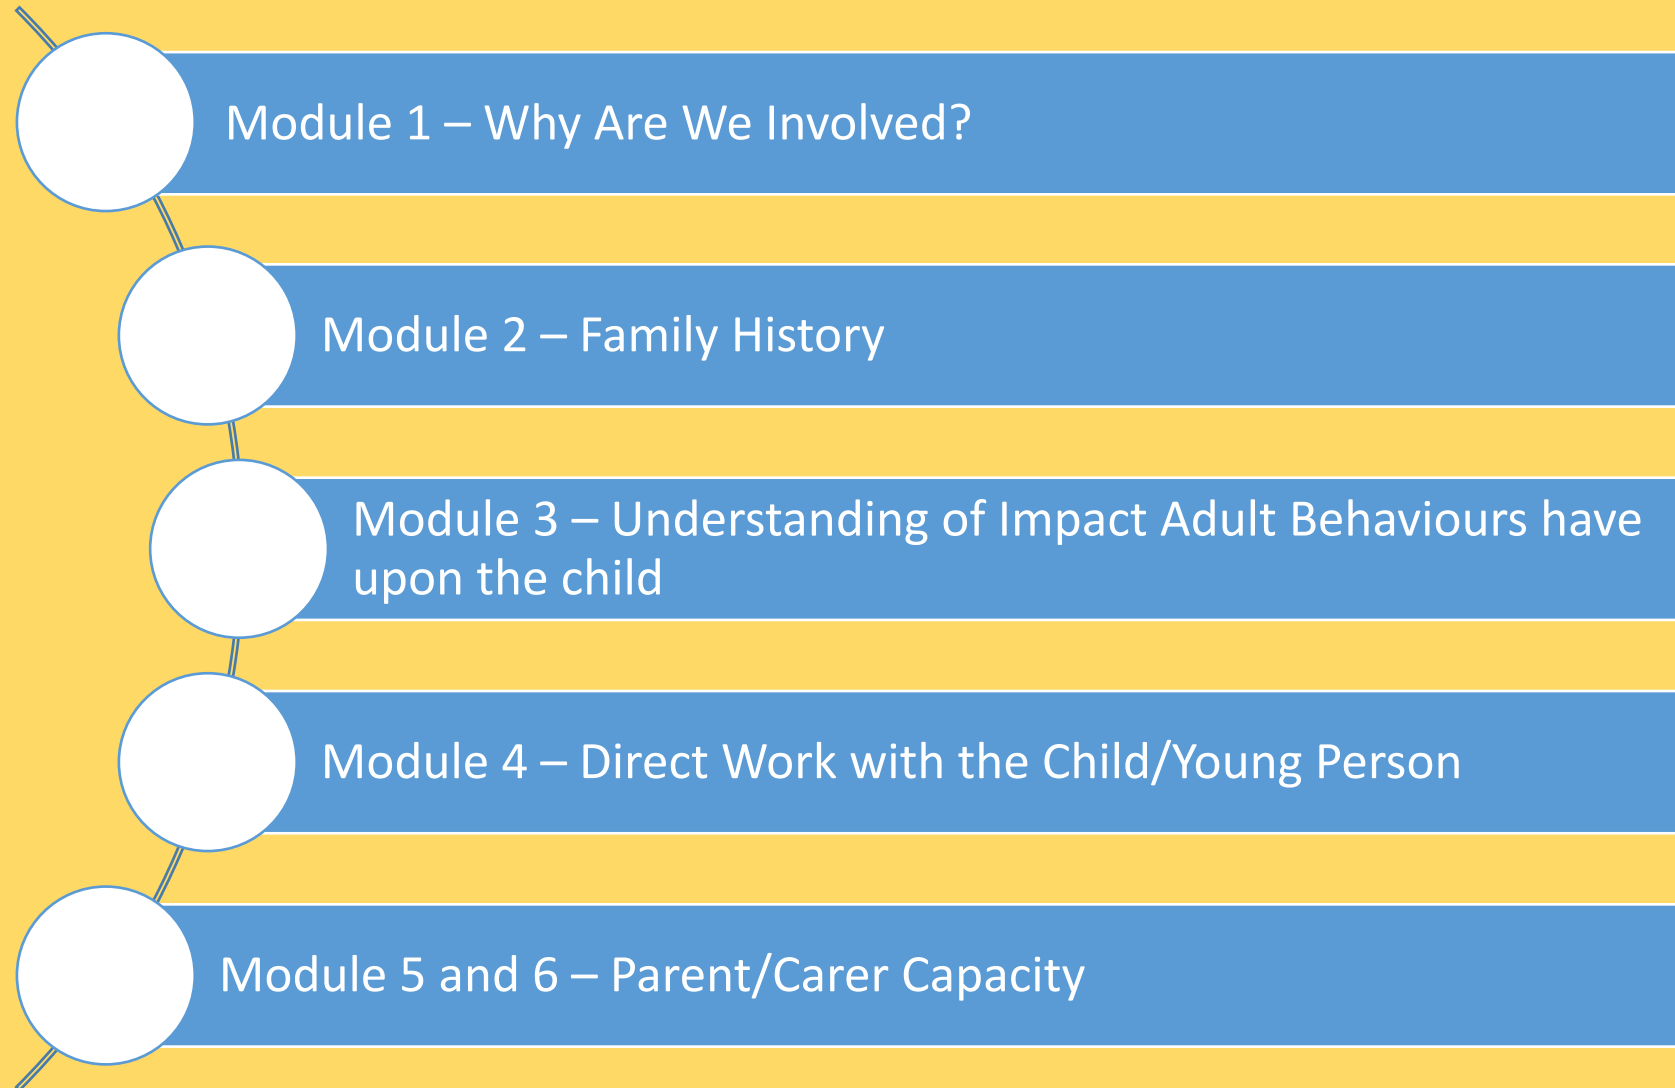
Module 1 – Why Are We Involved?

Module 2 – Family History

Module 3 – Understanding of Impact Adult Behaviours have upon the child

Module 4 – Direct Work with the Child/Young Person

Module 5 and 6 – Parent/Carer Capacity